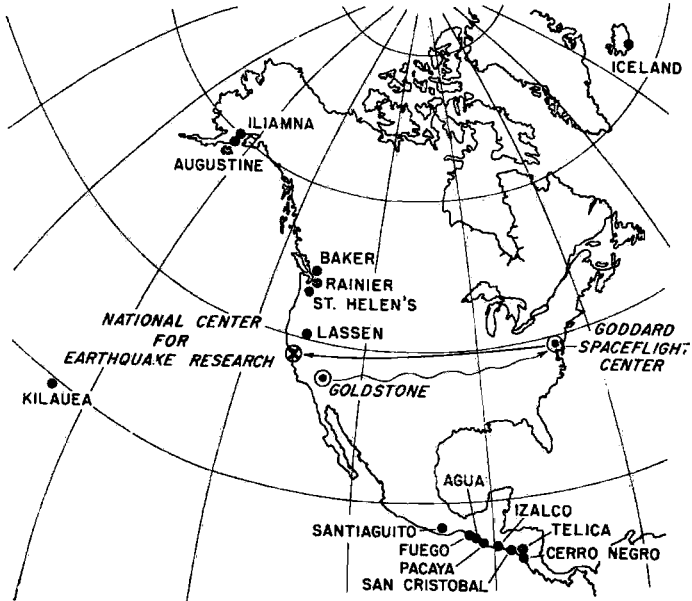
ICELAND

ILIAMNA
AUGUSTINE

BAKER
RAINIER
ST. HELEN'S

NATIONAL CENTER FOR EARTHQUAKE RESEARCH

LASSEN

GODDARD SPACEFLIGHT CENTER

GOLDSTONE

KILAUEA

AGUA
IZALCO
TELICA
SANTIAGUITO
FUEGO
CERRO NEGRO
PACAYA
SAN CRISTOBAL